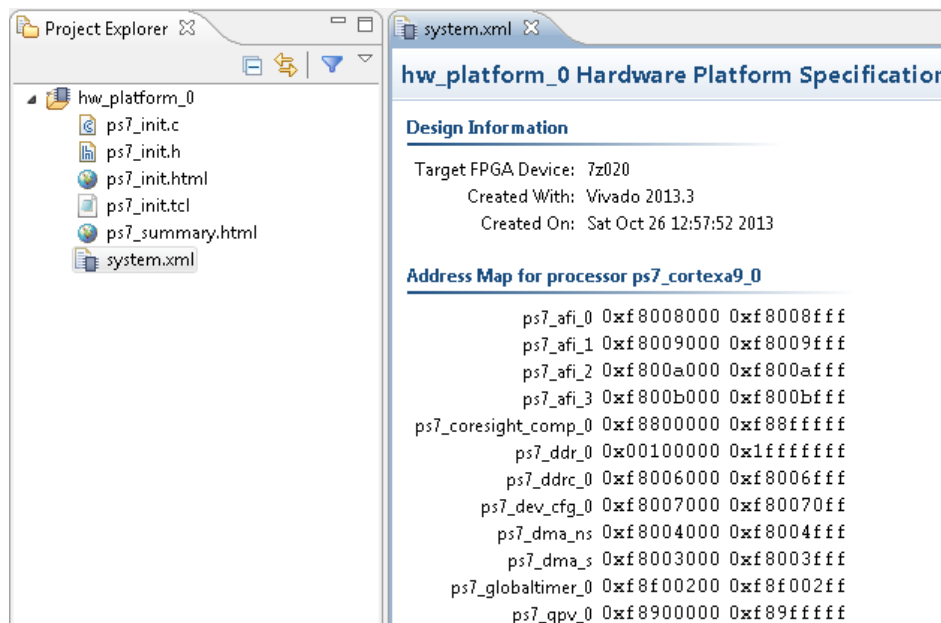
Project Explorer

hw_platform_0
ps7_init.c
ps7_init.h
ps7_init.html
ps7_init.tcl
ps7_summary.html
system.xml

system.xml

hw_platform_0 Hardware Platform Specificatio

Design Information

Target FPGA Device: 7z020
Created With: Vivado 2013.3
Created On: Sat Oct 26 12:57:52 2013

Address Map for processor ps7_cortexa9_0

| | | |
|---|---|---|
| ps7_afi_0 | 0xf8008000 | 0xf8008fff |
| ps7_afi_1 | 0xf8009000 | 0xf8009fff |
| ps7_afi_2 | 0xf800a000 | 0xf800afff |
| ps7_afi_3 | 0xf800b000 | 0xf800bfff |
| ps7_coresight_comp_0 | 0xf8800000 | 0xf88fffff |
| ps7_ddr_0 | 0x00100000 | 0x1fffffff |
| ps7_ddrc_0 | 0xf8006000 | 0xf8006fff |
| ps7_dev_cfg_0 | 0xf8007000 | 0xf80070ff |
| ps7_dma_ns | 0xf8004000 | 0xf8004fff |
| ps7_dma_s | 0xf8003000 | 0xf8003fff |
| ps7_globaltimer_0 | 0xf8f00200 | 0xf8f002ff |
| ps7_gpv_0 | 0xf8900000 | 0xf89fffff |